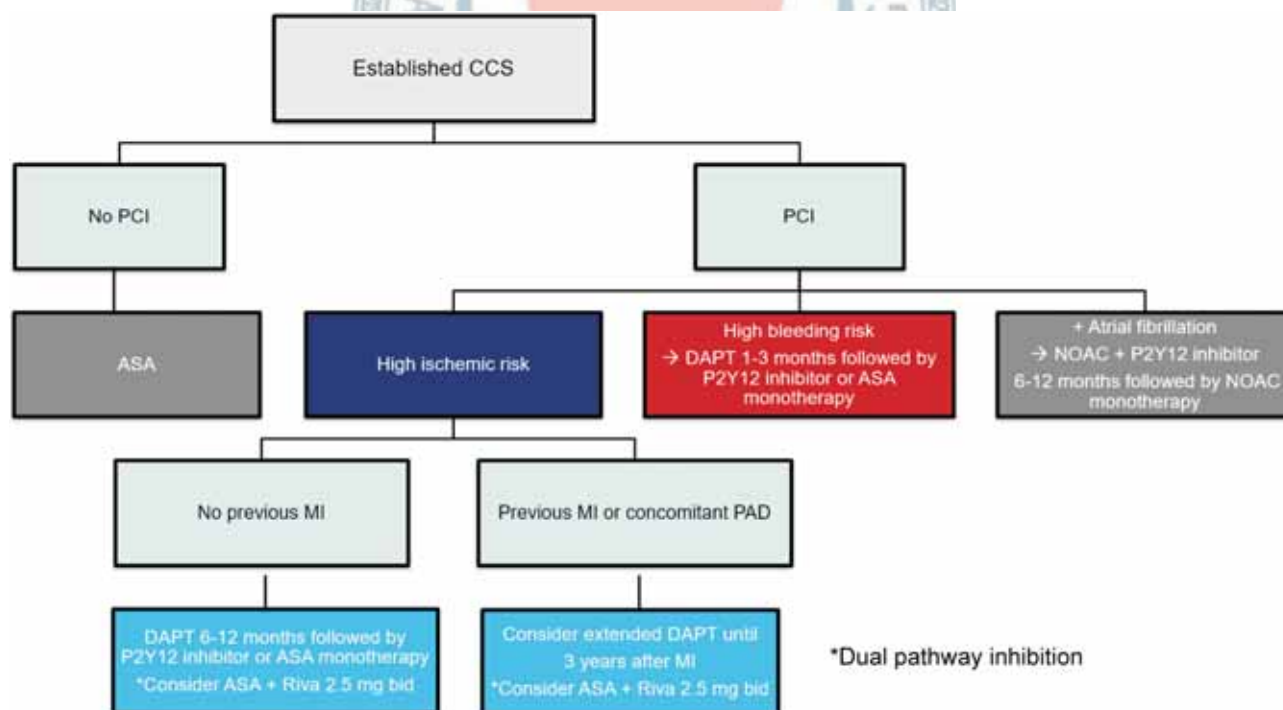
Established CCS

No PCI

PCI

ASA

High ischemic risk

High bleeding risk
→ DAPT 1-3 months followed by P2Y12 inhibitor or ASA monotherapy

+ Atrial fibrillation
→ NOAC + P2Y12 inhibitor
6-12 months followed by NOAC monotherapy

No previous MI

Previous MI or concomitant PAD

DAPT 6-12 months followed by P2Y12 inhibitor or ASA monotherapy
*Consider ASA + Riva 2.5 mg bid

Consider extended DAPT until 3 years after MI
*Consider ASA + Riva 2.5 mg bid

*Dual pathway inhibition